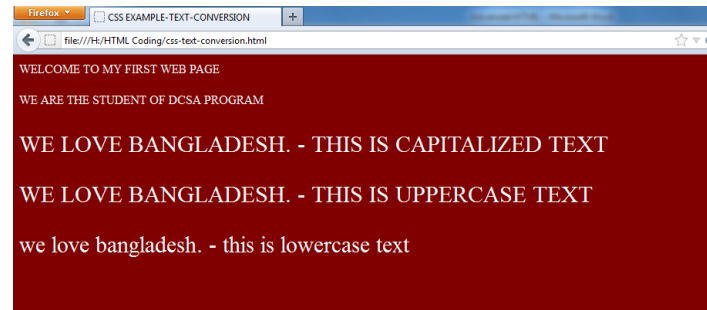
Firefox
CSS EXAMPLE-TEXT-CONVERSION
+
file:///H:/HTML Coding/css-text-conversion.html

WELCOME TO MY FIRST WEB PAGE

WE ARE THE STUDENT OF DCSA PROGRAM

WE LOVE BANGLADESH. - THIS IS CAPITALIZED TEXT

WE LOVE BANGLADESH. - THIS IS UPPERCASE TEXT

we love bangladesh. - this is lowercase text